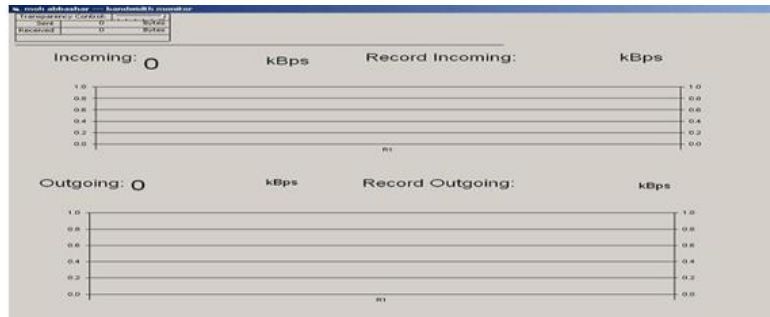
moh abbashar --- bandwidth monitor

| Transparency Control: | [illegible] | |
|---|---|---|
| Sent | 0 | Bytes |
| Received | 0 | Bytes |

Incoming: 0 kBps Record Incoming: kBps

1.0 0.8 0.6 0.4 0.2 0.0

R1

1.0 0.8 0.6 0.4 0.2 0.0

Outgoing: 0 kBps Record Outgoing: kBps

1.0 0.8 0.6 0.4 0.2 0.0

R1

1.0 0.8 0.6 0.4 0.2 0.0